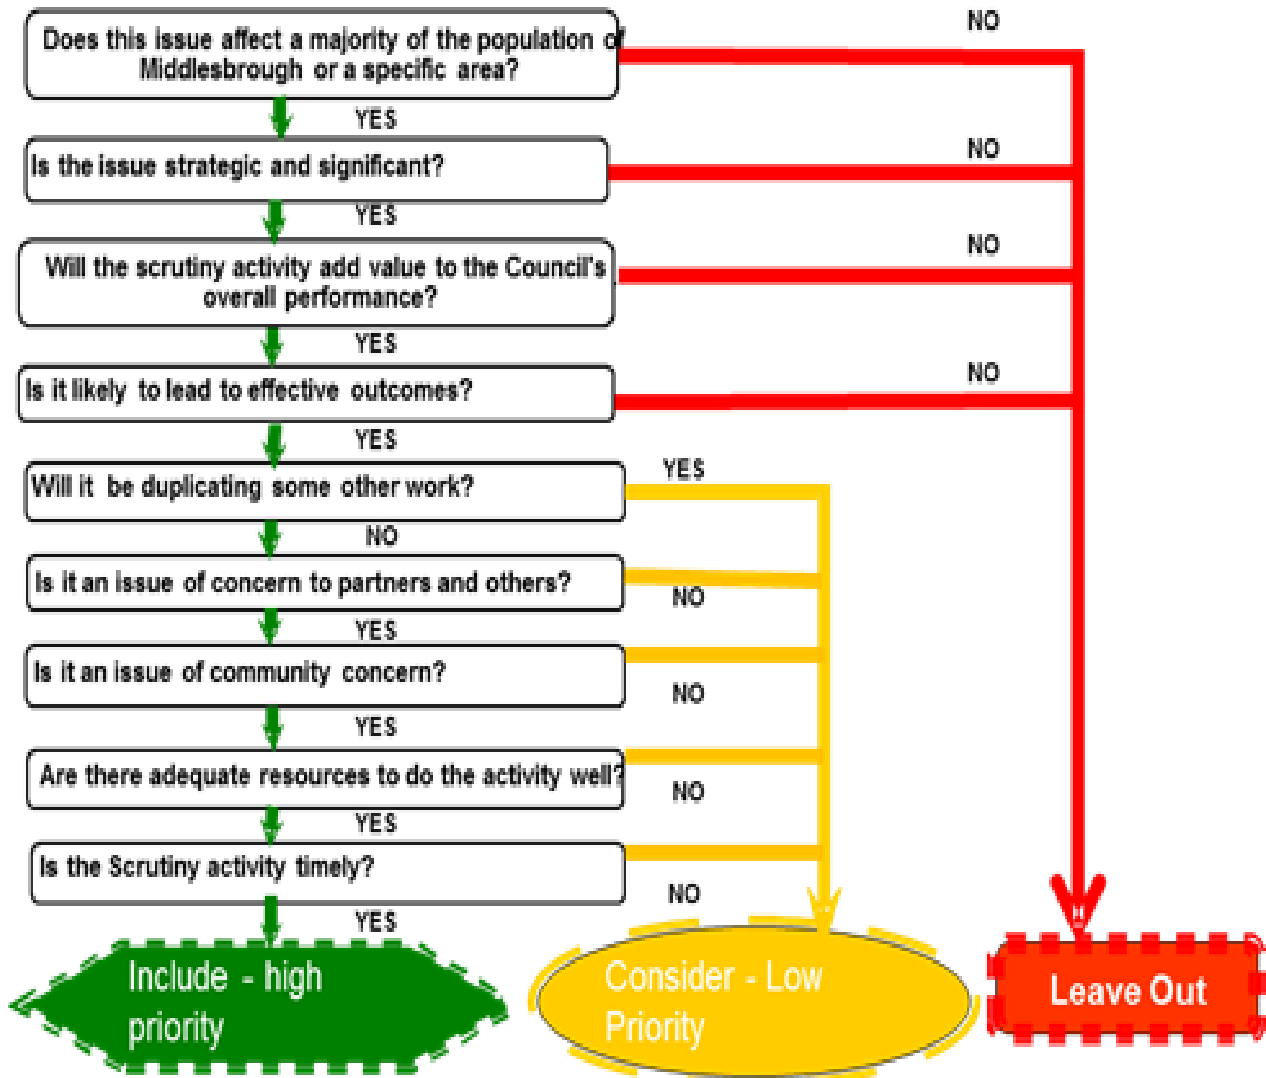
Does this issue affect a majority of the population of Middlesbrough or a specific area?

NO

YES

Is the issue strategic and significant?

NO

YES

Will the scrutiny activity add value to the Council's overall performance?

NO

YES

Is it likely to lead to effective outcomes?

NO

YES

Will it be duplicating some other work?

YES

NO

Is it an issue of concern to partners and others?

NO

YES

Is it an issue of community concern?

NO

YES

Are there adequate resources to do the activity well?

NO

YES

Is the Scrutiny activity timely?

NO

YES

Include - high priority

Consider - Low Priority

Leave Out